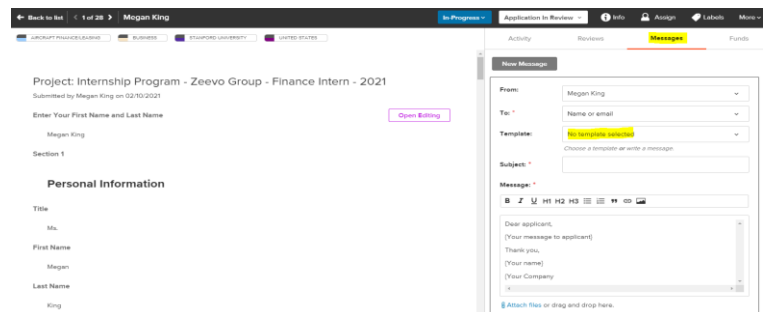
← Back to list < 1 of 28 > Megan King

In Progress ˅ Application In Review ˅ Info Assign Labels More ˅

AIRCRAFT FINANCE/LEASING BUSINESS STANFORD UNIVERSITY UNITED STATES

Project: Internship Program - Zeevo Group - Finance Intern - 2021

Submitted by Megan King on 02/10/2021

Enter Your First Name and Last Name

Open Editing

Megan King

Section 1

Personal Information

Title

Ms.

First Name

Megan

Last Name

King

Activity Reviews Messages Funds

New Message

From: Megan King

To: * Name or email

Template: No template selected

Choose a template or write a message

Subject: *

Message: *

B I U H1 H2 H3

Dear applicant,

[Your message to applicant]

Thank you,

[Your name]

[Your Company

Attach files or drag and drop here.